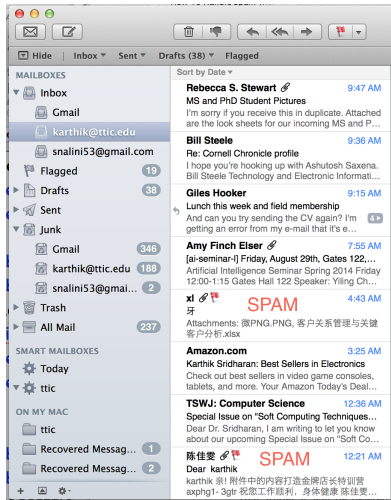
Hide Inbox ▾ Sent ▾ Drafts (38) ▾ Flagged

MAILBOXES
Inbox
Gmail
karthik@ttic.edu
snalini53@gmail.com
Flagged 19
Drafts 38
Sent
Junk
Gmail 346
karthik@ttic.edu 188
snalini53@gmai... 2
Trash
All Mail 237

SMART MAILBOXES
Today
ttic

ON MY MAC
ttic
Recovered Messag... 1
Recovered Messag... 2

Sort by Date ▾

Rebecca S. Stewart 9:47 AM
MS and PhD Student Pictures
I'm sorry if you receive this in duplicate. Attached are the look sheets for our incoming MS and P...

Bill Steele 9:36 AM
Re: Cornell Chronicle profile
I hope you're hooking up with Ashutosh Saxena. Bill Steele Technology and Electronic Informati...

Giles Hooker 9:15 AM
Lunch this week and field membership
And can you try sending the CV again? I'm getting an error from my e-mail that it's e...

Amy Finch Elser 7:55 AM
[ai-seminar-l] Friday, August 29th, Gates 122,...
Artificial Intelligence Seminar Spring 2014 Friday 12:00-1:15 Gates Hall 122 http://www.cs.c...

xl 4:43 AM
牙
SPAM
Attachments: 微PNG.PNG, 客户关系管理与关键客户分析.xlsx

Amazon.com 3:25 AM
Karthik Sridharan: Best Sellers in Electronics
Check out best sellers in video game consoles, tablets, and more. Your Amazon Today's Deal...

TSWJ: Computer Science 12:36 AM
Special Issue on "Soft Computing Techniques...
Dear Dr. Sridharan, I am writing to let you know that we are preparing a Special Issue on "Soft Co...

陈佳雯 12:21 AM
Dear karthik
SPAM
karthik 亲! 附件中的内容打造金牌店长特训营axphg1- 3gtr 祝您工作顺利，身体健康 陈佳雯...